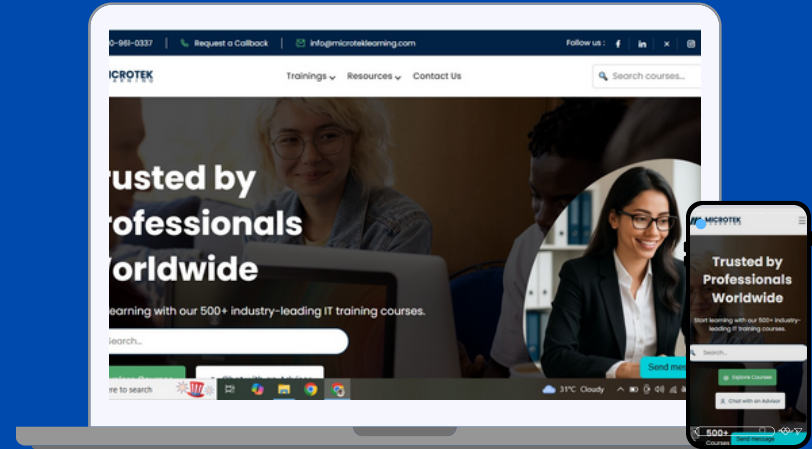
0-961-0337 Request a Callback info@microteklearning.com Follow us : f in X

ICROTEK LEARNING

Trainings Resources Contact Us

Search courses...

rusted by rofessionals orldwide

earning with our 500+ industry-leading IT training courses.

Search...

Send me

re to search

31°C Cloudy

MICROTEK LEARNING

Trusted by Professionals Worldwide

Start learning with our 500+ industry-leading IT training courses.

Search...

Explore Courses

Chat with an Advisor

500+ Courses

Send message